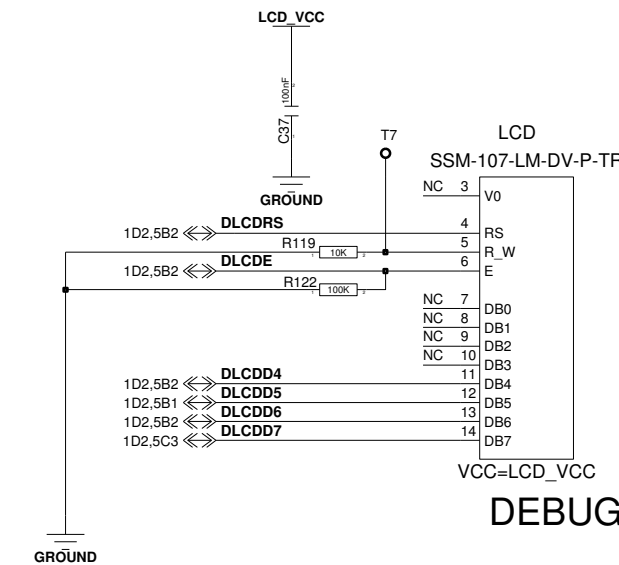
LCD_VCC

C37
100nF

GROUND

T7

LCD
SSM-107-LM-DV-P-TR

NC 3 V0
1D2,5B2 DLCDRS 4 RS
R119 10K 5 R_W
1D2,5B2 DLCDE 6 E
R122 100K
NC 7 DB0
NC 8 DB1
NC 9 DB2
NC 10 DB3
1D2,5B2 DLCDD4 11 DB4
1D2,5B1 DLCDD5 12 DB5
1D2,5B2 DLCDD6 13 DB6
1D2,5C3 DLCDD7 14 DB7

VCC=LCD_VCC

DEBUG

GROUND